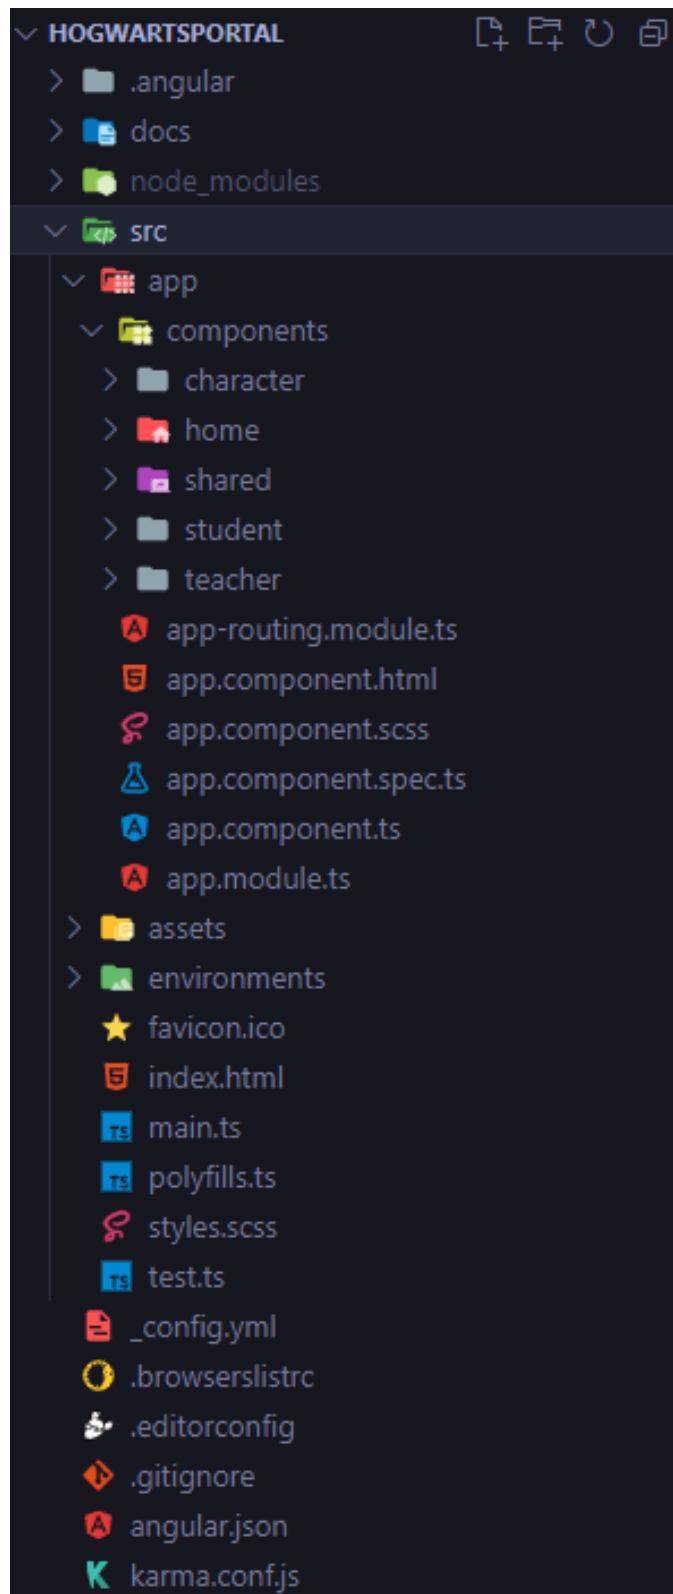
HOGWARTSPORTAL

.angular
docs
node_modules
src
app
components
character
home
shared
student
teacher
app-routing.module.ts
app.component.html
app.component.scss
app.component.spec.ts
app.component.ts
app.module.ts
assets
environments
favicon.ico
index.html
main.ts
polyfills.ts
styles.scss
test.ts
_config.yml
.browserslistrc
.editorconfig
.gitignore
angular.json
karma.conf.js